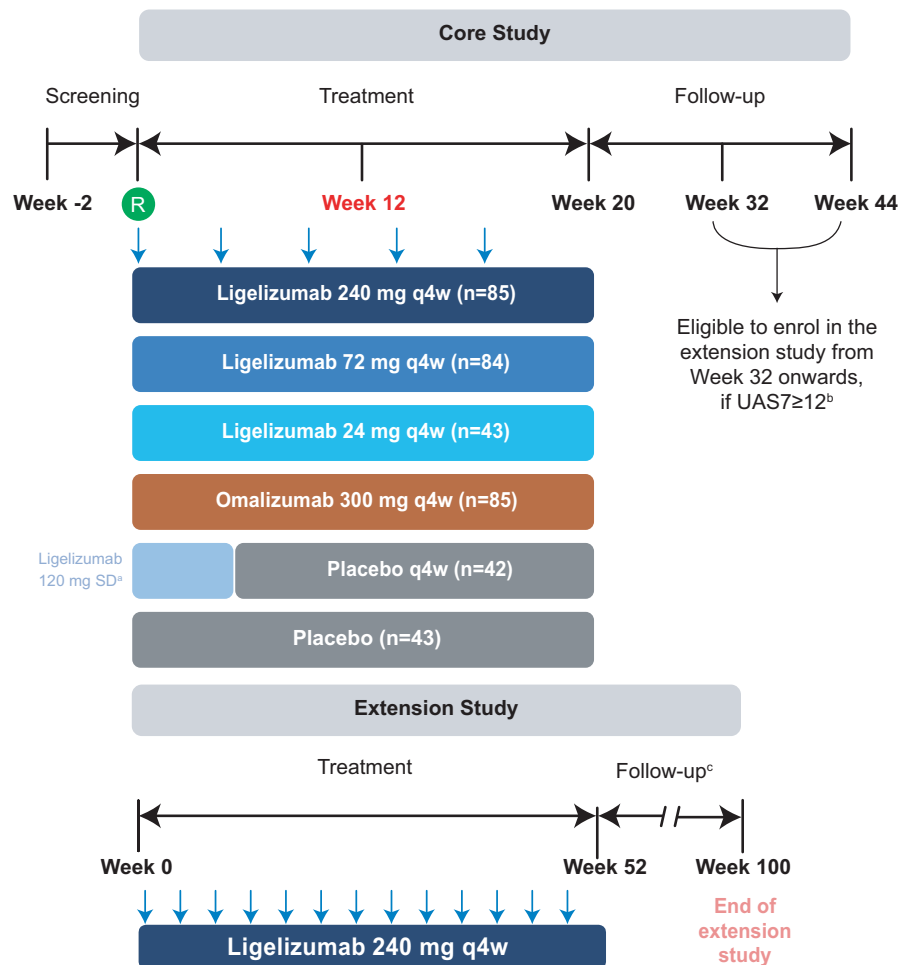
Core Study

Screening

Treatment

Follow-up

Week -2

R

Week 12

Week 20

Week 32

Week 44

Ligelizumab 240 mg q4w (n=85)

Ligelizumab 72 mg q4w (n=84)

Ligelizumab 24 mg q4w (n=43)

Omalizumab 300 mg q4w (n=85)

Ligelizumab 120 mg SD$^a$

Placebo q4w (n=42)

Placebo (n=43)

Eligible to enrol in the extension study from Week 32 onwards, if UAS7≥12$^b$

Extension Study

Treatment

Follow-up$^c$

Week 0

Week 52

Week 100

End of extension study

Ligelizumab 240 mg q4w